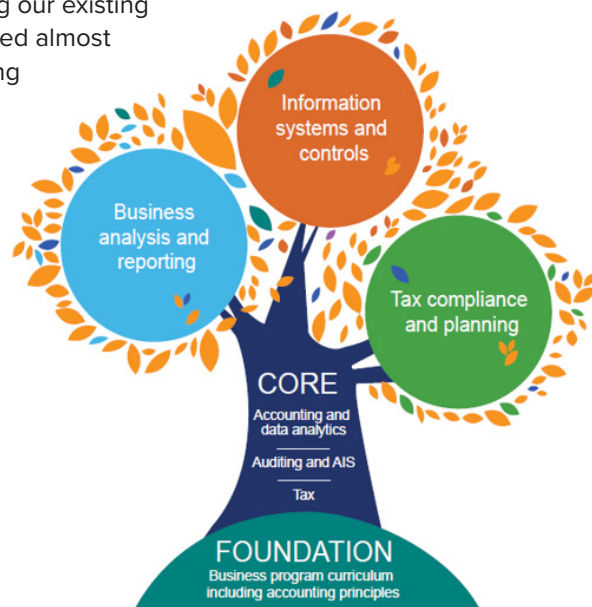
g our existing
ed almost
ng

Information systems and controls

Business analysis and reporting

Tax compliance and planning

CORE
Accounting and data analytics
Auditing and AIS
Tax

FOUNDATION
Business program curriculum including accounting principles